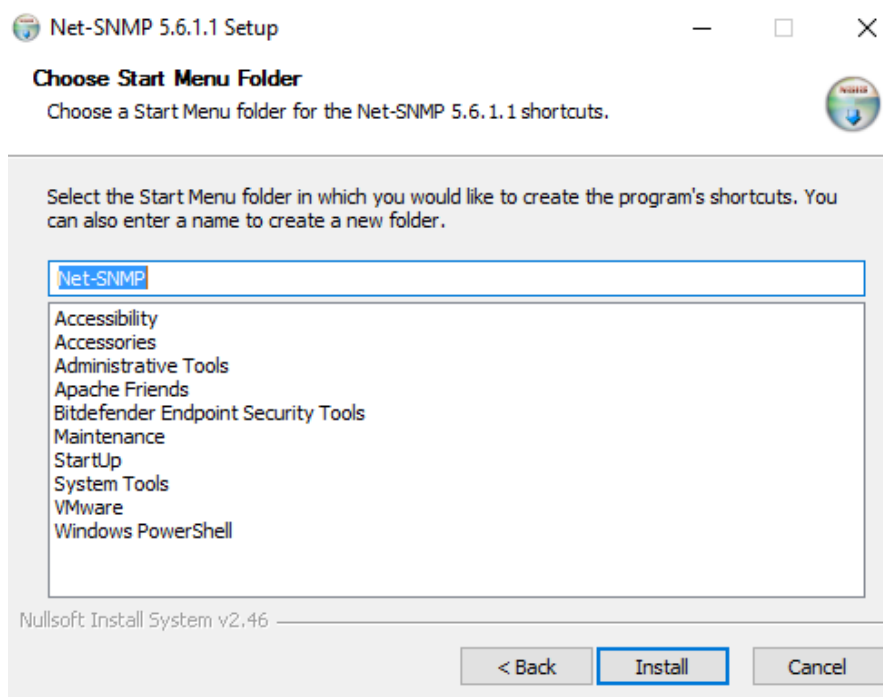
Net-SNMP 5.6.1.1 Setup

Choose Start Menu Folder

Choose a Start Menu folder for the Net-SNMP 5.6.1.1 shortcuts.

Select the Start Menu folder in which you would like to create the program's shortcuts. You can also enter a name to create a new folder.

Net-SNMP

Accessibility
Accessories
Administrative Tools
Apache Friends
Bitdefender Endpoint Security Tools
Maintenance
StartUp
System Tools
VMware
Windows PowerShell

Nullsoft Install System v2.46

< Back
Install
Cancel